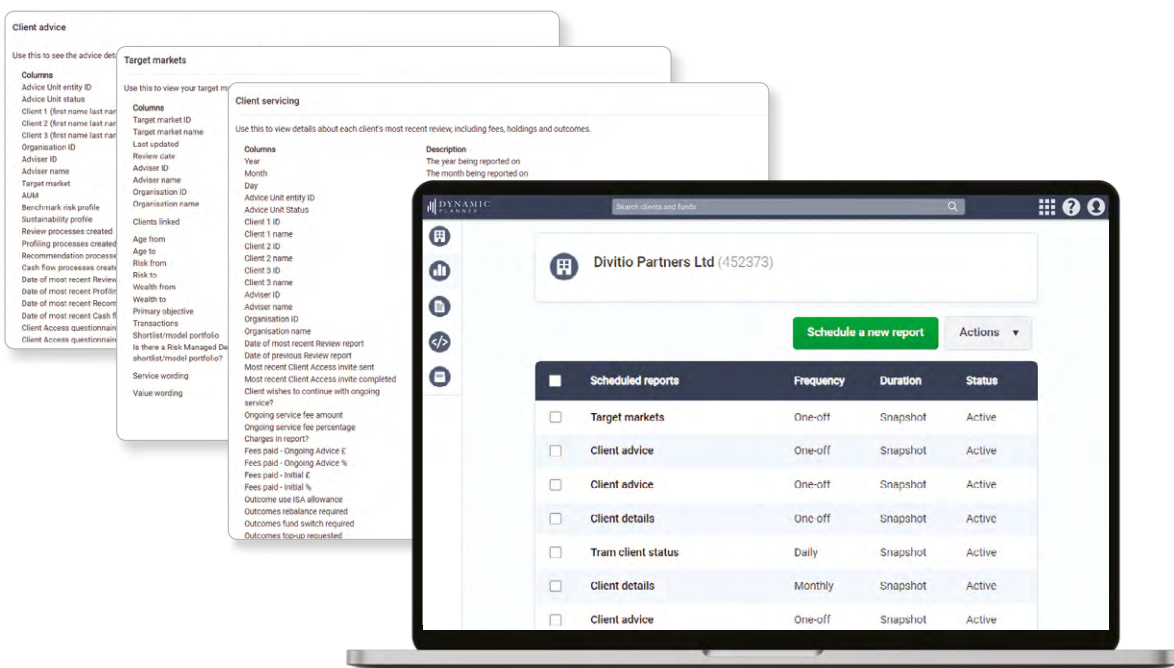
Client advice

Use this to see the advice det

Columns
Advice Unit entity ID
Advice Unit status
Client 1 (first name last nar
Client 2 (first name last nar
Client 3 (first name last nar
Organisation ID
Adviser ID
Adviser name
Target market
AUM
Benchmark risk profile
Sustainability profile
Review processes created
Profiling processes created
Recommendation processe
Cash flow processes create
Date of most recent Review
Date of most recent Profilin
Date of most recent Recom
Date of most recent Cash fl
Client Access questionnair
Client Access questionnair

Target markets

Use this to view your target m

Columns
Target market ID
Target market name
Last updated
Review date
Adviser ID
Adviser name
Organisation ID
Organisation name

Clients linked

Age from
Age to
Risk from
Risk to
Wealth from
Wealth to
Primary objective
Transactions
Shortlist/model portfolio
Is there a Risk Managed De shortlist/model portfolio?

Service wording

Value wording

Client servicing

Use this to view details about each client's most recent review, including fees, holdings and outcomes.

Columns
Year
Month
Day
Advice Unit entity ID
Advice Unit Status
Client 1 ID
Client 1 name
Client 2 ID
Client 2 name
Client 3 ID
Client 3 name
Adviser ID
Adviser name
Organisation ID
Organisation name
Date of most recent Review report
Date of previous Review report
Most recent Client Access invite sent
Most recent Client Access invite completed
Client wishes to continue with ongoing service?
Ongoing service fee amount
Ongoing service fee percentage
Charges in report?
Fees paid - Ongoing Advice £
Fees paid - Ongoing Advice %
Fees paid - Initial £
Fees paid - Initial %
Outcome use ISA allowance
Outcomes rebalance required
Outcomes fund switch required
Outcomes top-up requested

Description
The year being reported on
The month being reported on

DYNAMIC PLANNER

Search clients and funds

Divitio Partners Ltd (452373)

Schedule a new report

Actions ▼

| | Scheduled reports | Frequency | Duration | Status |
|---|---|---|---|---|
| | Target markets | One-off | Snapshot | Active |
| | Client advice | One-off | Snapshot | Active |
| | Client advice | One-off | Snapshot | Active |
| | Client details | One-off | Snapshot | Active |
| | Tram client status | Daily | Snapshot | Active |
| | Client details | Monthly | Snapshot | Active |
| | Client advice | One-off | Snapshot | Active |